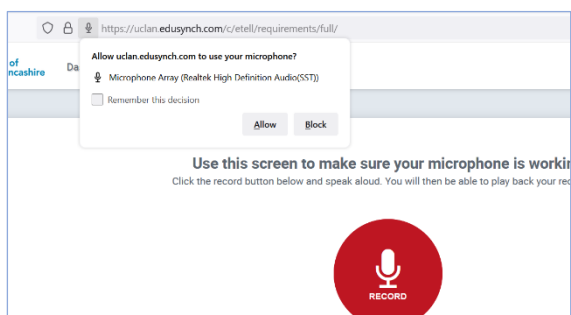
https://uclan.edusynch.com/c/etell/requirements/full/

of
ncashire

Da

Allow uclan.edusynch.com to use your microphone?

Microphone Array (Realtek High Definition Audio(SST))

Remember this decision

Allow

Block

Use this screen to make sure your microphone is workin

Click the record button below and speak aloud. You will then be able to play back your re

RECORD